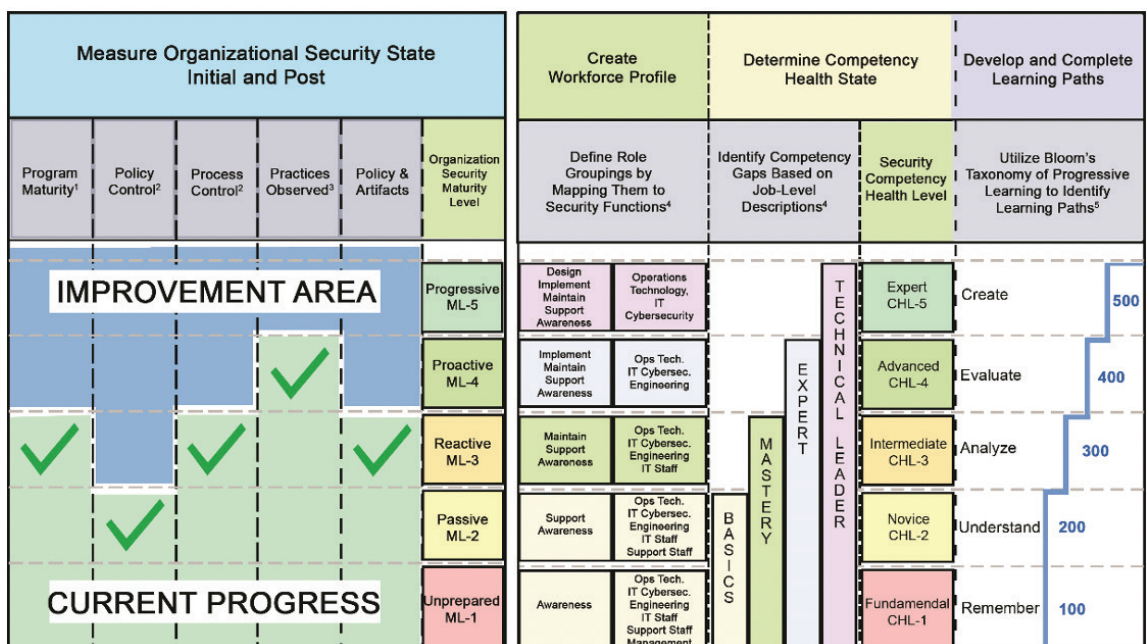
Measure Organizational Security State Initial and Post

Program Maturity$^1$

Policy Control$^2$

Process Control$^2$

Practices Observed$^3$

Policy & Artifacts

Organization Security Maturity Level

IMPROVEMENT AREA

CURRENT PROGRESS

Progressive ML-5

Proactive ML-4

Reactive ML-3

Passive ML-2

Unprepared ML-1

Create Workforce Profile

Determine Competency Health State

Develop and Complete Learning Paths

Define Role Groupings by Mapping Them to Security Functions$^4$

Identify Competency Gaps Based on Job-Level Descriptions$^4$

Security Competency Health Level

Utilize Bloom's Taxonomy of Progressive Learning to Identify Learning Paths$^5$

| | |
|---|---|
| Design Implement Maintain Support Awareness | Operations Technology, IT Cybersecurity |
| Implement Maintain Support Awareness | Ops Tech. IT Cybersec. Engineering |
| Maintain Support Awareness | Ops Tech. IT Cybersec. Engineering IT Staff |
| Support Awareness | Ops Tech. IT Cybersec. Engineering IT Staff Support Staff |
| Awareness | Ops Tech. IT Cybersec. Engineering IT Staff Support Staff Management |

BASICS

MASTERY

EXPERT

TECHNICAL LEADER

Expert CHL-5

Advanced CHL-4

Intermediate CHL-3

Novice CHL-2

Fundamendal CHL-1

Create

Evaluate

Analyze

Understand

Remember

500

400

300

200

100